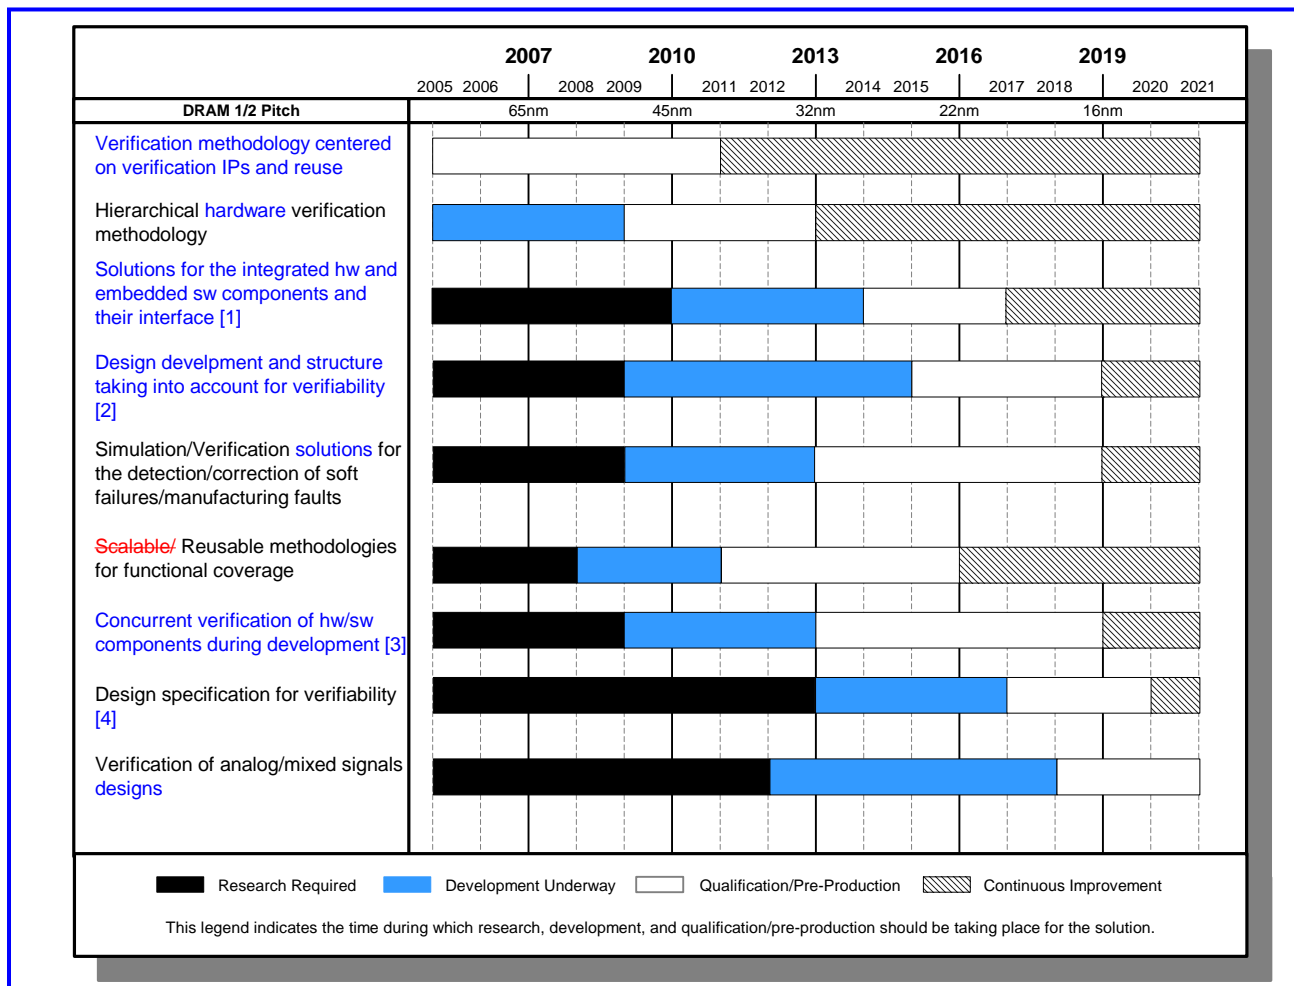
| | 2005 | 2006 | 2007 | 2008 | 2009 | 2010 | 2011 | 2012 | 2013 | 2014 | 2015 | 2016 | 2017 | 2018 | 2019 | 2020 | 2021 |
|---|---|---|---|---|---|---|---|---|---|---|---|---|---|---|---|---|---|
| DRAM 1/2 Pitch | | | 65nm | | | 45nm | | | 32nm | | | 22nm | | | 16nm | | |
| Verification methodology centered on verification IPs and reuse | | | | | | | | | | | | | | | | | |
| Hierarchical hardware verification methodology | | | | | | | | | | | | | | | | | |
| Solutions for the integrated hw and embedded sw components and their interface [1] | | | | | | | | | | | | | | | | | |
| Design develpment and structure taking into account for verifiability [2] | | | | | | | | | | | | | | | | | |
| Simulation/Verification solutions for the detection/correction of soft failures/manufacturing faults | | | | | | | | | | | | | | | | | |
| ~~Scalable/~~ Reusable methodologies for functional coverage | | | | | | | | | | | | | | | | | |
| Concurrent verification of hw/sw components during development [3] | | | | | | | | | | | | | | | | | |
| Design specification for verifiability [4] | | | | | | | | | | | | | | | | | |
| Verification of analog/mixed signals designs | | | | | | | | | | | | | | | | | |

Research Required Development Underway Qualification/Pre-Production Continuous Improvement

This legend indicates the time during which research, development, and qualification/pre-production should be taking place for the solution.